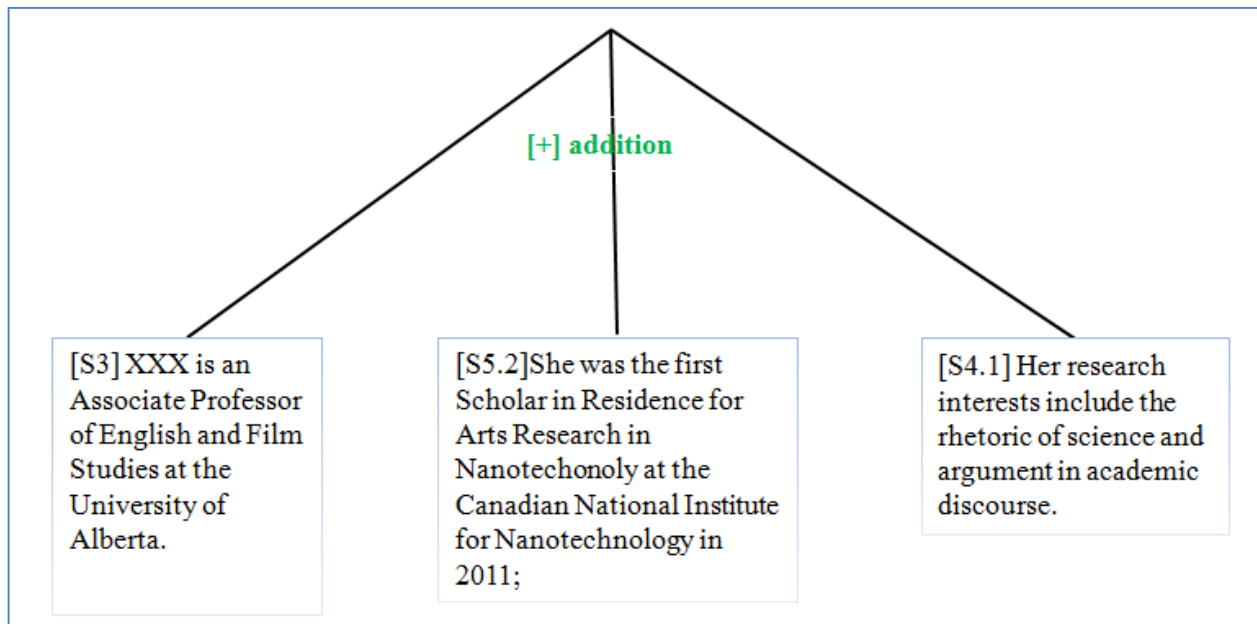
[+] addition

[S3] XXX is an Associate Professor of English and Film Studies at the University of Alberta.

[S5.2]She was the first Scholar in Residence for Arts Research in Nanotechonoly at the Canadian National Institute for Nanotechnology in 2011;

[S4.1] Her research interests include the rhetoric of science and argument in academic discourse.